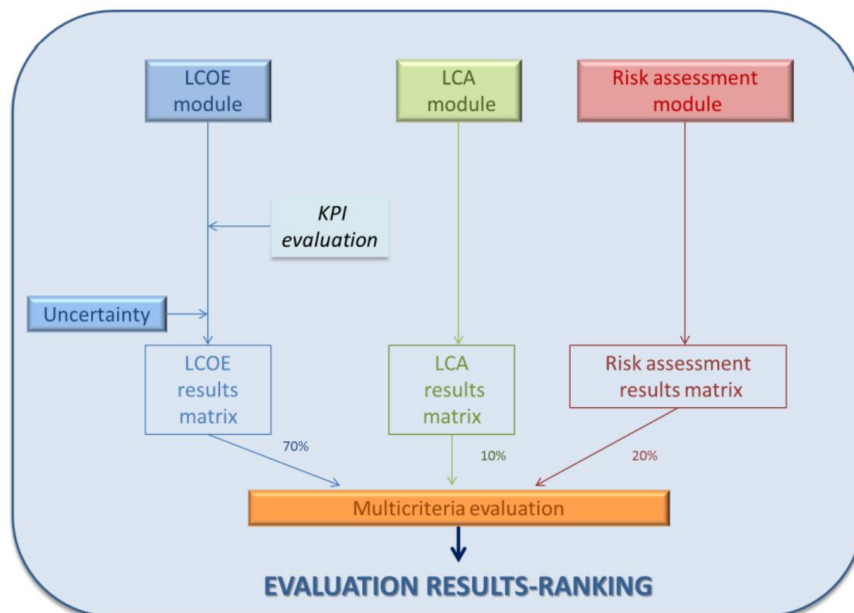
LCOE module

LCA module

Risk assessment module

KPI evaluation

Uncertainty

LCOE results matrix

LCA results matrix

Risk assessment results matrix

70%

10%

20%

Multicriteria evaluation

EVALUATION RESULTS-RANKING